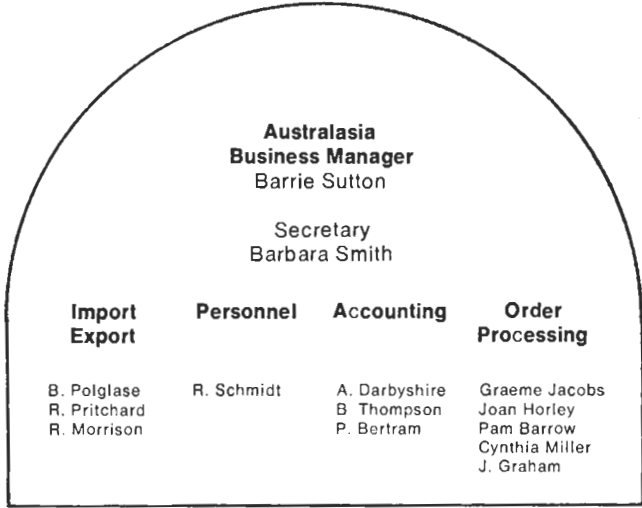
Australasia
Business Manager
Barrie Sutton

Secretary
Barbara Smith

Import Export

B. Polglase
R. Pritchard
R. Morrison

Personnel

R. Schmidt

Accounting

A. Darbyshire
B Thompson
P. Bertram

Order Processing

Graeme Jacobs
Joan Horley
Pam Barrow
Cynthia Miller
J. Graham